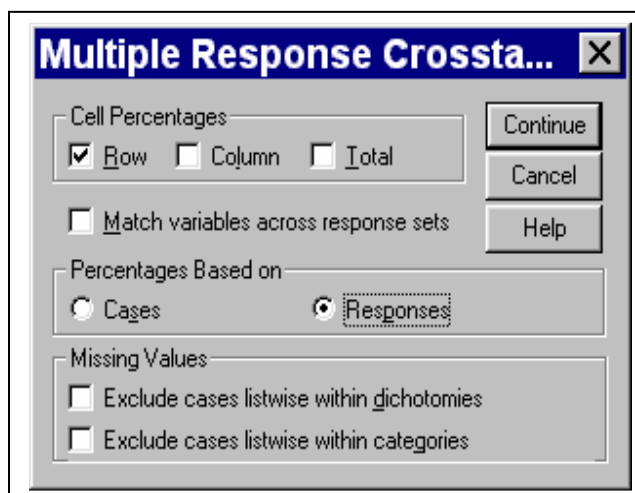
Multiple Response Crossta...

Cell Percentages

Row

Column

Total

Continue

Cancel

Help

Match variables across response sets

Percentages Based on

Cases

Responses

Missing Values

Exclude cases listwise within dichotomies

Exclude cases listwise within categories